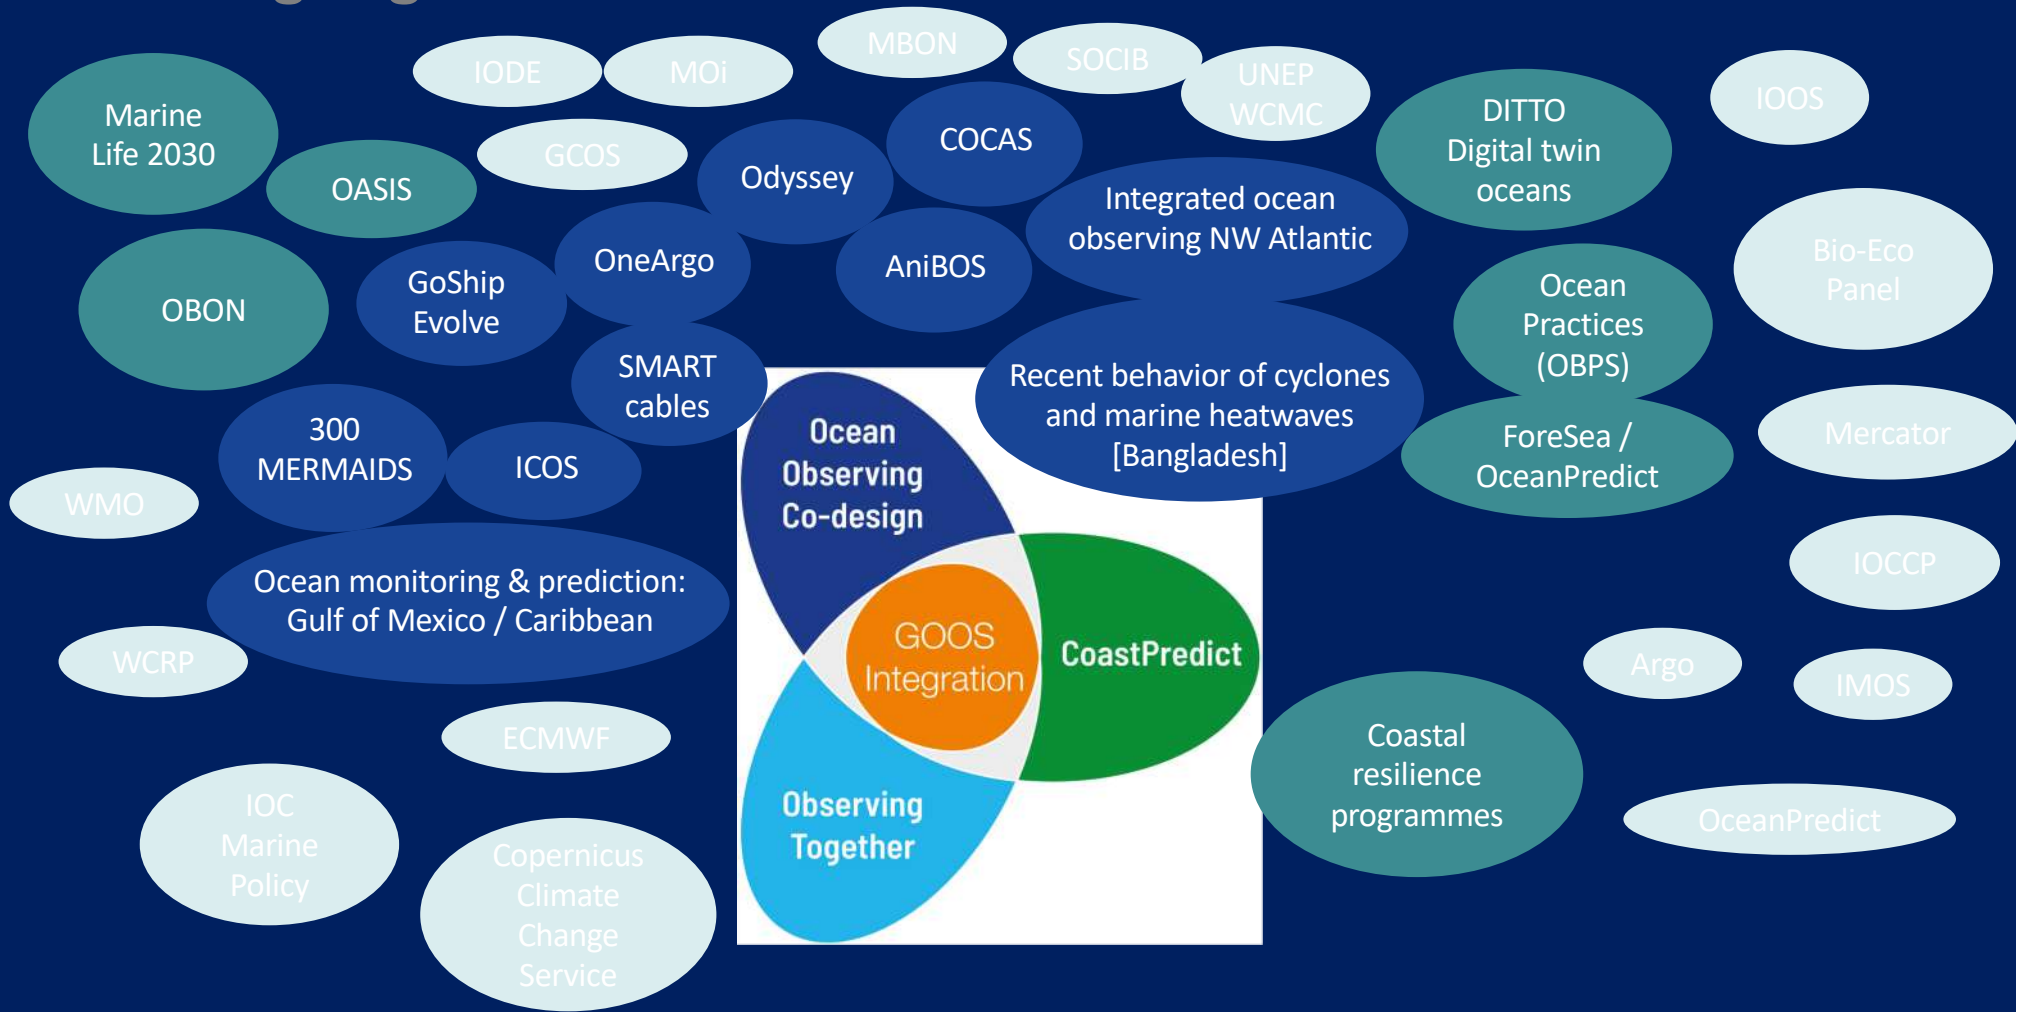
IODE

MOi

MBON

SOCIB

UNEP WCMC

IOOS

Marine Life 2030

GCOS

COCAS

DITTO Digital twin oceans

OASIS

Odyssey

Integrated ocean observing NW Atlantic

Bio-Eco Panel

OBON

GoShip Evolve

OneArgo

AniBOS

Ocean Practices (OBPS)

SMART cables

Recent behavior of cyclones and marine heatwaves [Bangladesh]

300 MERMAIDS

ICOS

ForeSea / OceanPredict

Mercator

WMO

Ocean Observing Co-design

Ocean monitoring & prediction: Gulf of Mexico / Caribbean

IOCCP

GOOS Integration

CoastPredict

WCRP

Argo

IMOS

ECMWF

Coastal resilience programmes

Observing Together

IOC Marine Policy

OceanPredict

Copernicus Climate Change Service